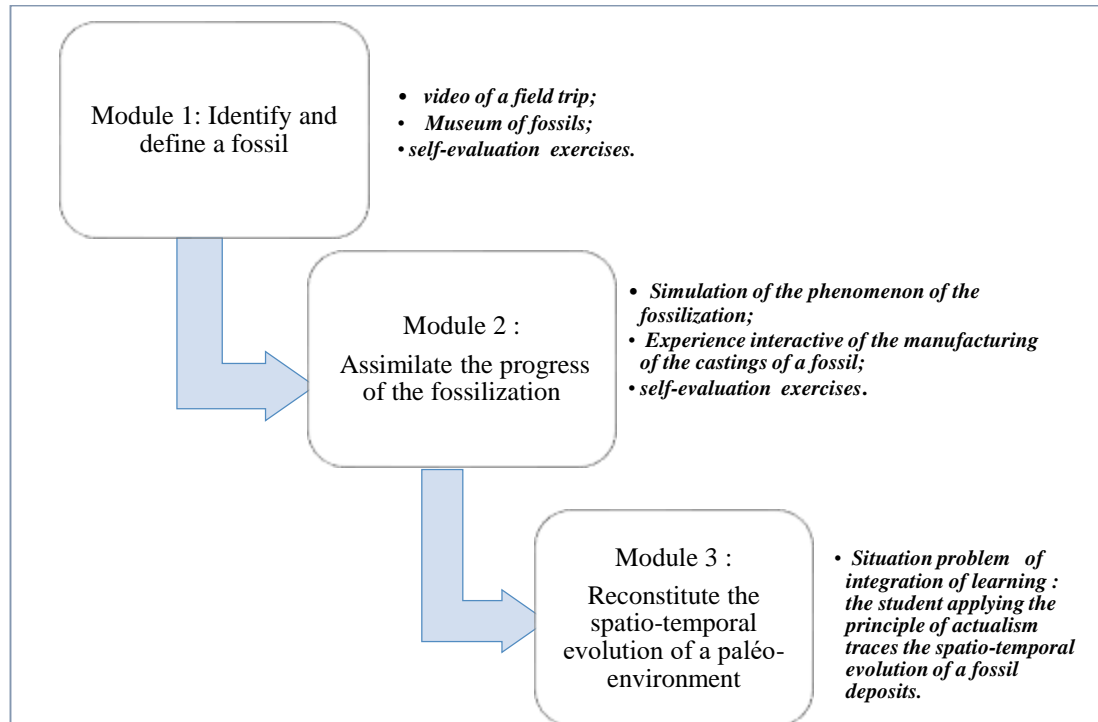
Module 1: Identify and define a fossil

- video of a field trip;
- Museum of fossils;
- self-evaluation exercises.

Module 2 : Assimilate the progress of the fossilization

- Simulation of the phenomenon of the fossilization;
- Experience interactive of the manufacturing of the castings of a fossil;
- self-evaluation exercises.

Module 3 : Reconstitute the spatio-temporal evolution of a paléo-environment

- Situation problem of integration of learning : the student applying the principle of actualism traces the spatio-temporal evolution of a fossil deposits.